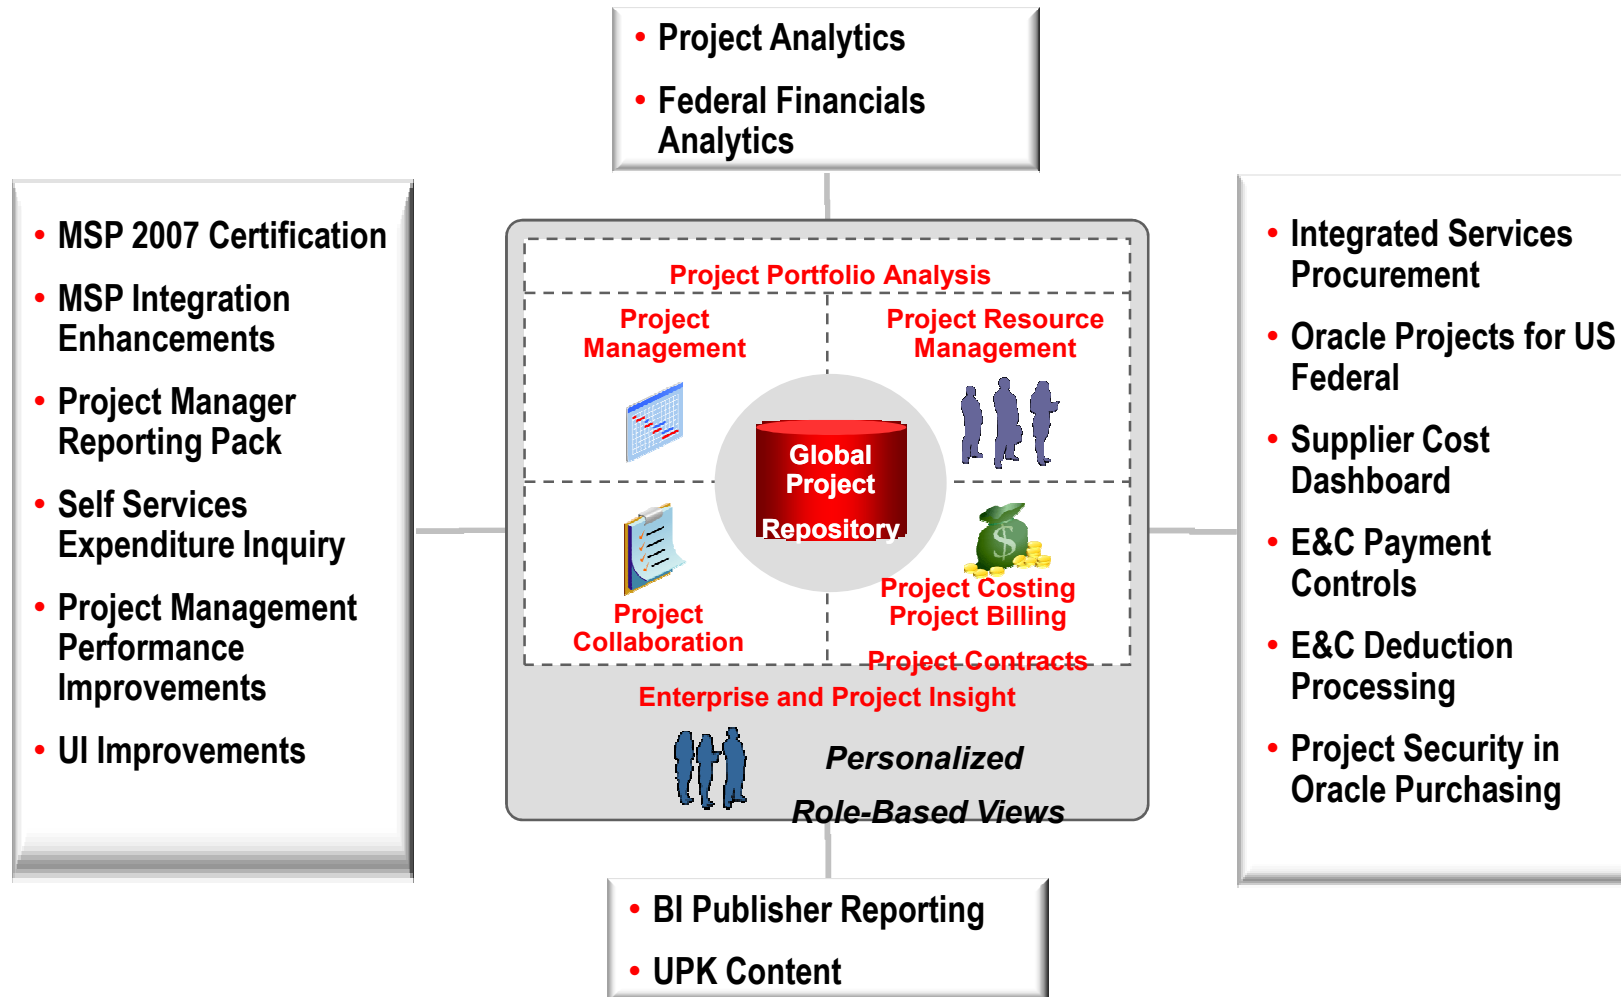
• Project Analytics
• Federal Financials Analytics

• MSP 2007 Certification
• MSP Integration Enhancements
• Project Manager Reporting Pack
• Self Services Expenditure Inquiry
• Project Management Performance Improvements
• UI Improvements

Project Portfolio Analysis

Project Management

Project Resource Management

Global Project Repository

Project Collaboration

Project Costing
Project Billing
Project Contracts

Enterprise and Project Insight

Personalized
Role-Based Views

• Integrated Services Procurement
• Oracle Projects for US Federal
• Supplier Cost Dashboard
• E&C Payment Controls
• E&C Deduction Processing
• Project Security in Oracle Purchasing

• BI Publisher Reporting
• UPK Content